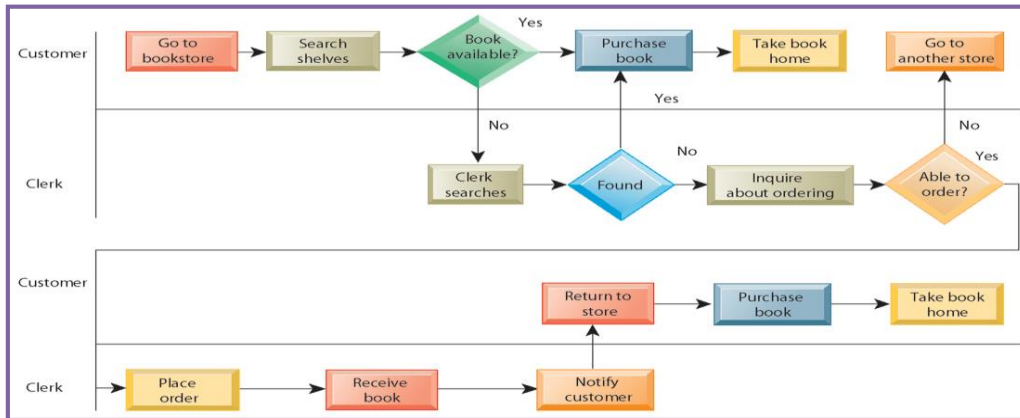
Customer

Go to bookstore

Search shelves

Book available?

Yes

Purchase book

Take book home

Go to another store

Yes

No

No

No

Yes

Clerk

Clerk searches

Found

Inquire about ordering

Able to order?

Customer

Return to store

Purchase book

Take book home

Clerk

Place order

Receive book

Notify customer